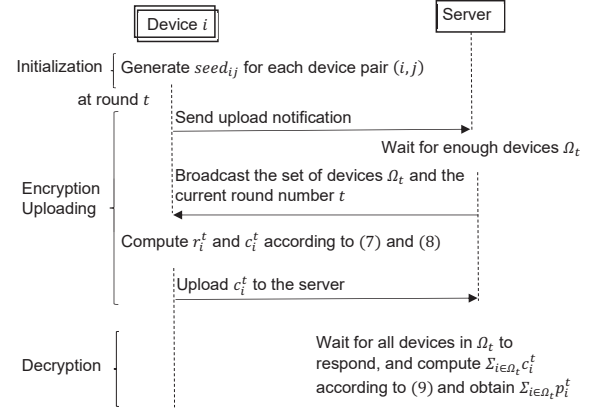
Device $i$

Server

Initialization

Generate $seed_{ij}$ for each device pair $(i, j)$

at round $t$

Send upload notification

Wait for enough devices $\Omega_t$

Encryption Uploading

Broadcast the set of devices $\Omega_t$ and the current round number $t$

Compute $r_i^t$ and $c_i^t$ according to (7) and (8)

Upload $c_i^t$ to the server

Decryption

Wait for all devices in $\Omega_t$ to respond, and compute $\Sigma_{i\in\Omega_t} c_i^t$ according to (9) and obtain $\Sigma_{i\in\Omega_t} p_i^t$